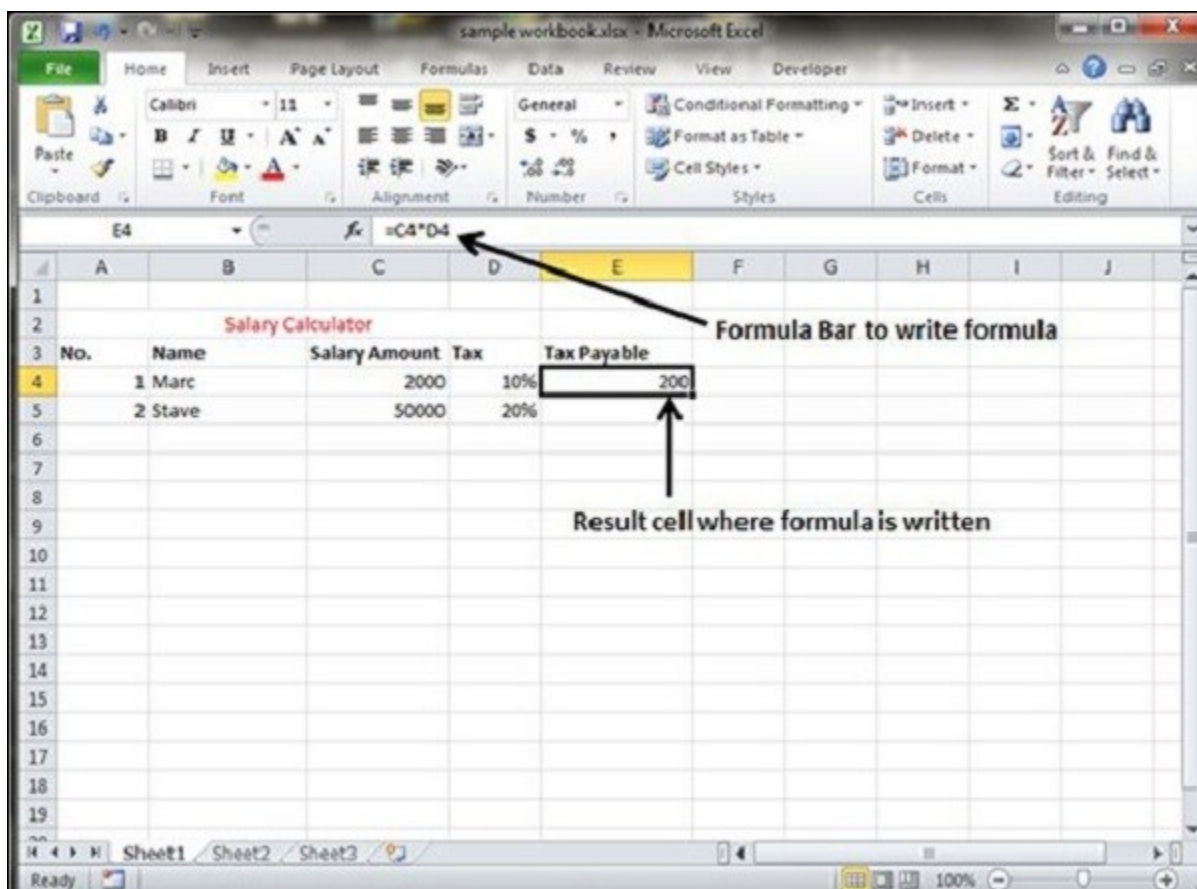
sample workbook.xlsx - Microsoft Excel

File Home Insert Page Layout Formulas Data Review View Developer

Paste
Clipboard
Calibri 11
B I U A A
Font
Alignment
General
$ % ,
Number
Conditional Formatting
Format as Table
Cell Styles
Styles
Insert
Delete
Format
Cells
Sort & Filter
Find & Select
Editing

E4 $f_x$ =C4*D4

| | A | B | C | D | E | F | G | H | I | J |
|---|---|---|---|---|---|---|---|---|---|---|
| 1 | | | | | | | | | | |
| 2 | | Salary Calculator | | | | | | | | |
| 3 | No. | Name | Salary Amount | Tax | Tax Payable | | | | | |
| 4 | 1 | Marc | 2000 | 10% | 200 | | | | | |
| 5 | 2 | Stave | 50000 | 20% | | | | | | |
| 6 | | | | | | | | | | |
| 7 | | | | | | | | | | |
| 8 | | | | | | | | | | |
| 9 | | | | | | | | | | |
| 10 | | | | | | | | | | |
| 11 | | | | | | | | | | |
| 12 | | | | | | | | | | |
| 13 | | | | | | | | | | |
| 14 | | | | | | | | | | |
| 15 | | | | | | | | | | |
| 16 | | | | | | | | | | |
| 17 | | | | | | | | | | |
| 18 | | | | | | | | | | |
| 19 | | | | | | | | | | |

Formula Bar to write formula

Result cell where formula is written

Sheet1 Sheet2 Sheet3

Ready 100%